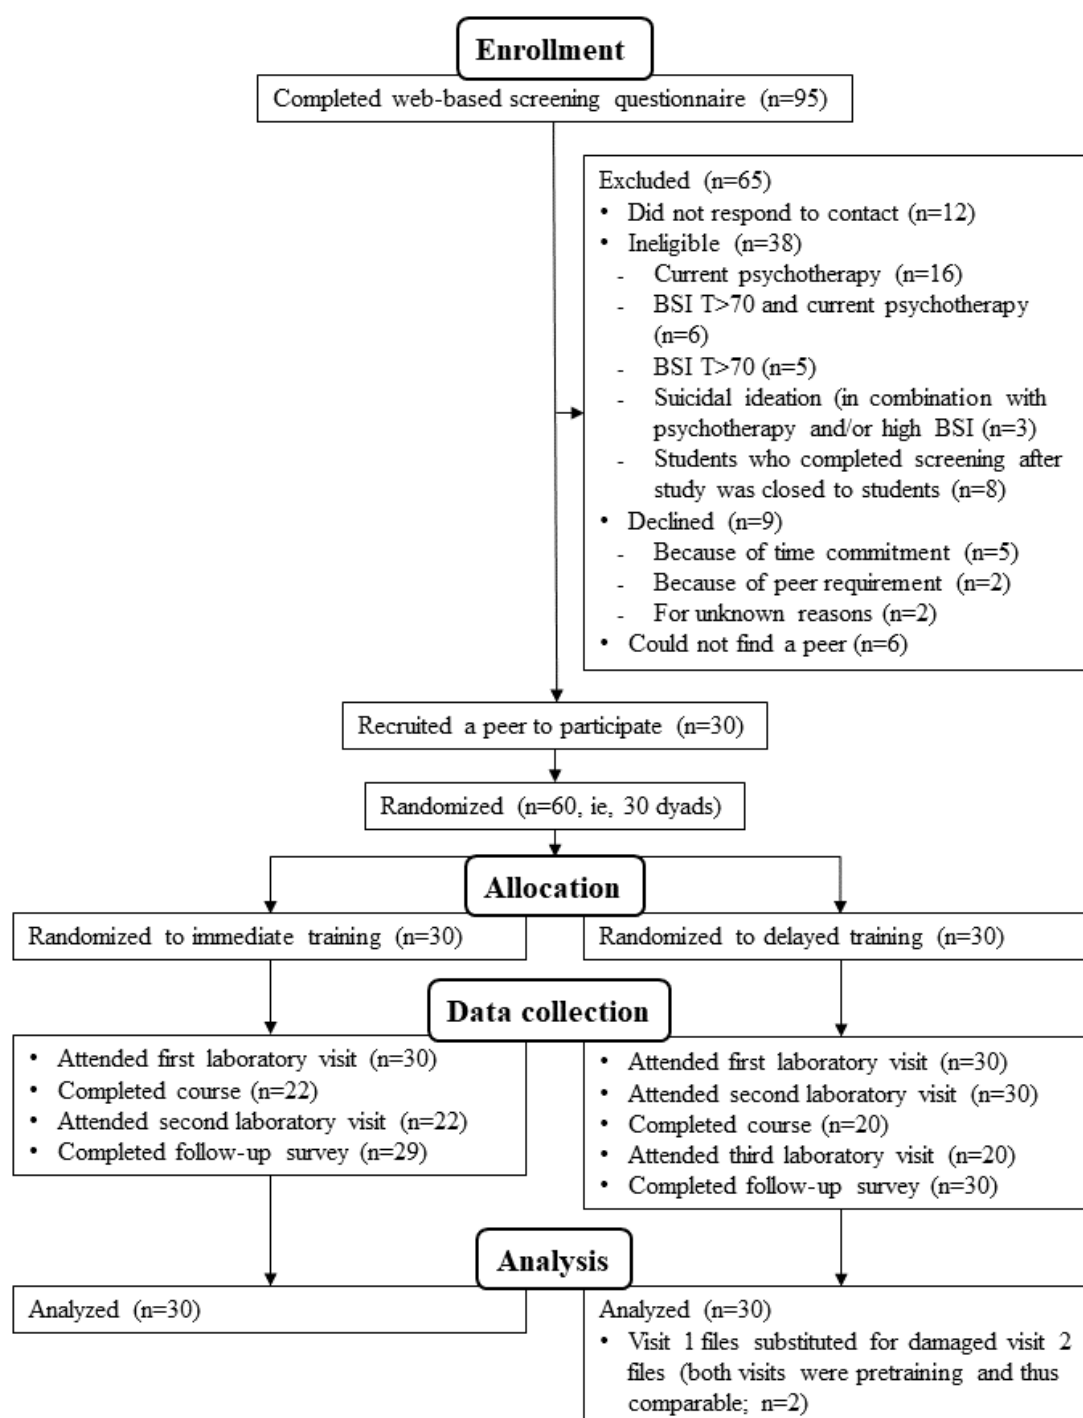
Enrollment

Completed web-based screening questionnaire (n=95)

Excluded (n=65)
• Did not respond to contact (n=12)
• Ineligible (n=38)
- Current psychotherapy (n=16)
- BSI T>70 and current psychotherapy (n=6)
- BSI T>70 (n=5)
- Suicidal ideation (in combination with psychotherapy and/or high BSI (n=3)
- Students who completed screening after study was closed to students (n=8)
• Declined (n=9)
- Because of time commitment (n=5)
- Because of peer requirement (n=2)
- For unknown reasons (n=2)
• Could not find a peer (n=6)

Recruited a peer to participate (n=30)

Randomized (n=60, ie, 30 dyads)

Allocation

Randomized to immediate training (n=30)

Randomized to delayed training (n=30)

Data collection

• Attended first laboratory visit (n=30)
• Completed course (n=22)
• Attended second laboratory visit (n=22)
• Completed follow-up survey (n=29)

• Attended first laboratory visit (n=30)
• Attended second laboratory visit (n=30)
• Completed course (n=20)
• Attended third laboratory visit (n=20)
• Completed follow-up survey (n=30)

Analysis

Analyzed (n=30)

Analyzed (n=30)
• Visit 1 files substituted for damaged visit 2 files (both visits were pretraining and thus comparable; n=2)